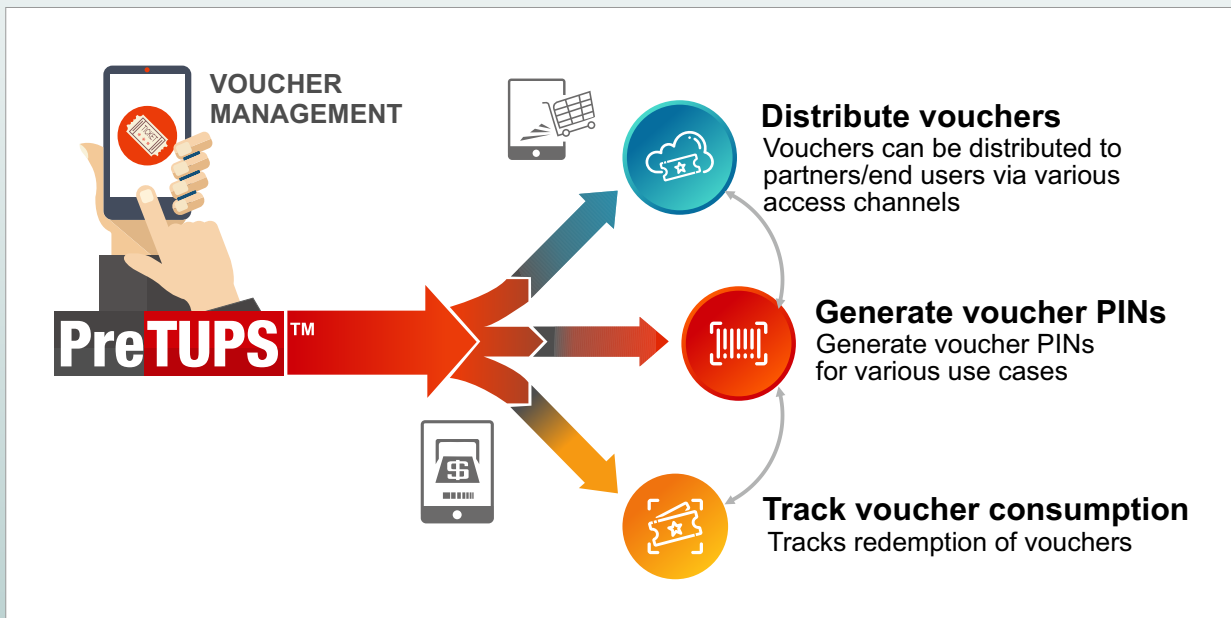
VOUCHER MANAGEMENT

TICKET

PreTUPS™

Distribute vouchers
Vouchers can be distributed to partners/end users via various access channels

Generate voucher PINs
Generate voucher PINs for various use cases

Track voucher consumption
Tracks redemption of vouchers